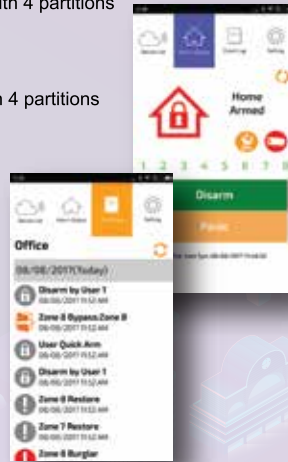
th 4 partitions

n 4 partitions

Home Armed

1 2 3 4 5 6 7 8

Disarm

Panic

Office

08/08/2017(Today)

Disarm by User 1
08/08/2017 11:52 AM

Zone 8 Bypass Zone 8
08/08/2017 11:52 AM

User Quick Arm
08/08/2017 11:52 AM

Disarm by User 1
08/08/2017 11:52 AM

Zone 8 Restore
08/08/2017 11:52 AM

Zone 7 Restore
08/08/2017 11:52 AM

Zone 6 Burglar